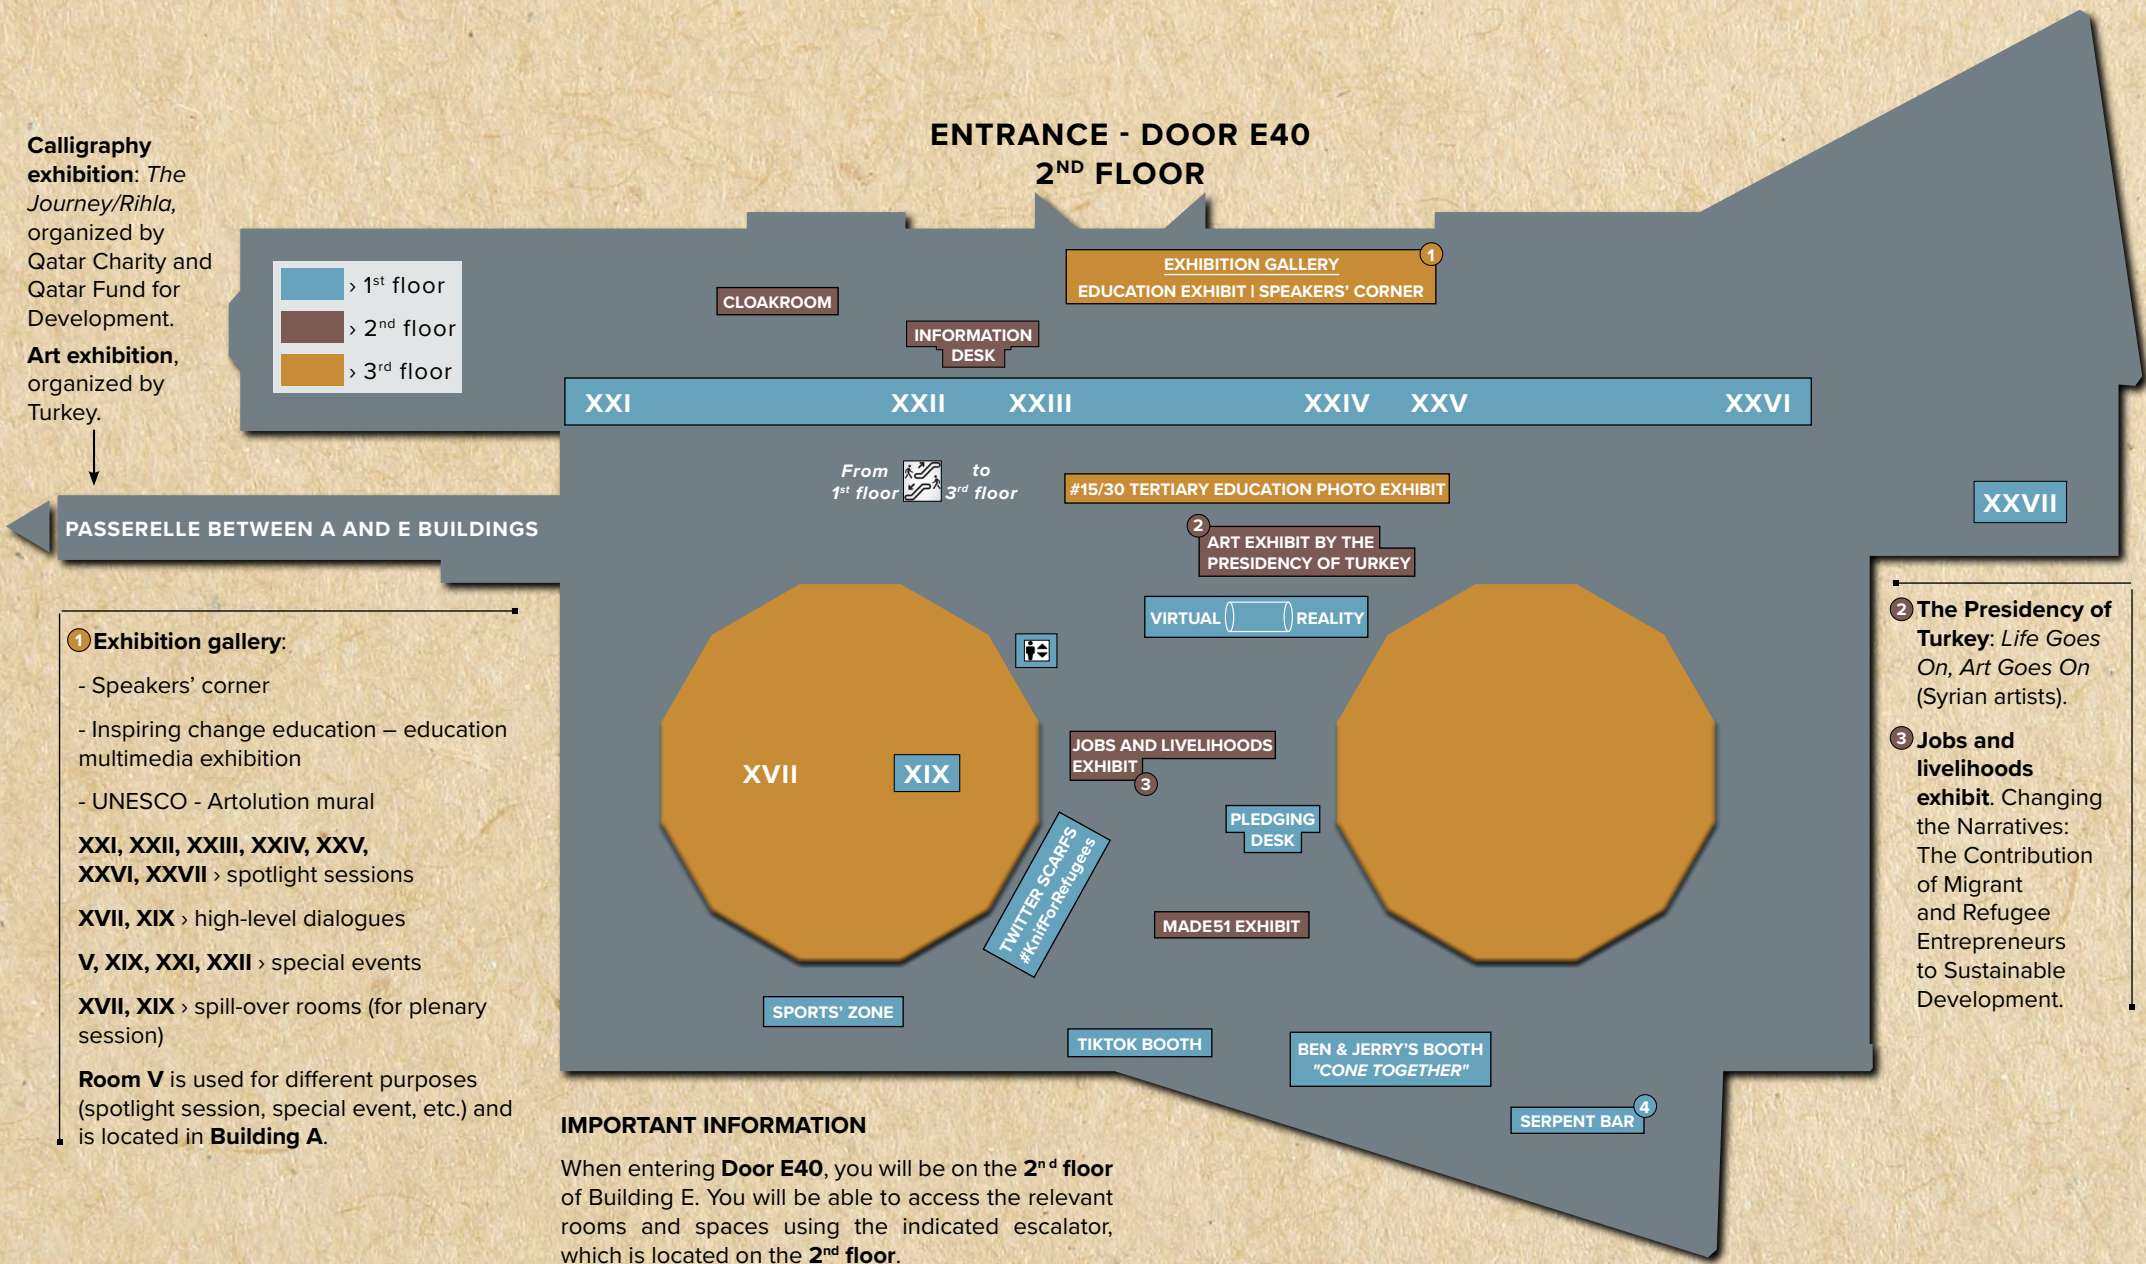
**Calligraphy exhibition**: *The Journey/Rihla,* organized by Qatar Charity and Qatar Fund for Development.

**Art exhibition**, organized by Turkey.

ENTRANCE - DOOR E40
2$^{ND}$ FLOOR

› 1$^{st}$ floor
› 2$^{nd}$ floor
› 3$^{rd}$ floor

CLOAKROOM

INFORMATION DESK

EXHIBITION GALLERY
EDUCATION EXHIBIT I SPEAKERS' CORNER
1

XXI XXII XXIII XXIV XXV XXVI

From 1$^{st}$ floor to 3$^{rd}$ floor

#15/30 TERTIARY EDUCATION PHOTO EXHIBIT

XXVII

PASSERELLE BETWEEN A AND E BUILDINGS

2 ART EXHIBIT BY THE PRESIDENCY OF TURKEY

VIRTUAL REALITY

XVII XIX

JOBS AND LIVELIHOODS EXHIBIT 3

PLEDGING DESK

TWITTER SCARFS #KnitForRefugees

MADE51 EXHIBIT

SPORTS' ZONE

TIKTOK BOOTH

BEN & JERRY'S BOOTH "CONE TOGETHER"

SERPENT BAR 4

1 **Exhibition gallery**:

- Speakers' corner

- Inspiring change education – education multimedia exhibition

- UNESCO - Artolution mural

**XXI, XXII, XXIII, XXIV, XXV, XXVI, XXVII** › spotlight sessions

**XVII, XIX** › high-level dialogues

**V, XIX, XXI, XXII** › special events

**XVII, XIX** › spill-over rooms (for plenary session)

**Room V** is used for different purposes (spotlight session, special event, etc.) and is located in **Building A**.

2 **The Presidency of Turkey**: *Life Goes On, Art Goes On* (Syrian artists).

3 **Jobs and livelihoods exhibit**. Changing the Narratives: The Contribution of Migrant and Refugee Entrepreneurs to Sustainable Development.

**IMPORTANT INFORMATION**

When entering **Door E40**, you will be on the **2$^{nd}$ floor** of Building E. You will be able to access the relevant rooms and spaces using the indicated escalator, which is located on the **2$^{nd}$ floor**.